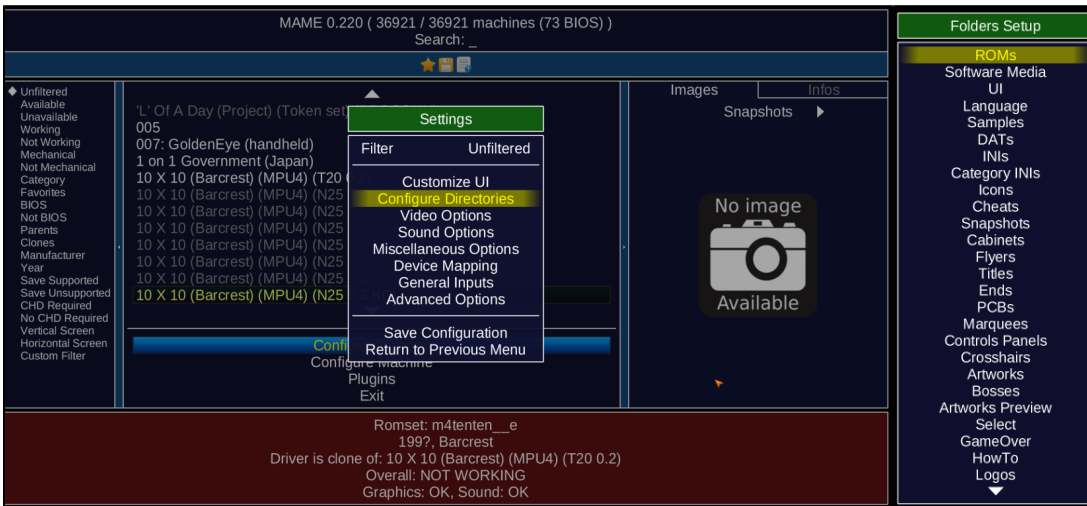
MAME 0.220 ( 36921 / 36921 machines (73 BIOS) )
Search: _

Unfiltered
Available
Unavailable
Working
Not Working
Mechanical
Not Mechanical
Category
Favorites
BIOS
Not BIOS
Parents
Clones
Manufacturer
Year
Save Supported
Save Unsupported
CHD Required
No CHD Required
Vertical Screen
Horizontal Screen
Custom Filter

'L' Of A Day (Project) (Token set) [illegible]
005
007: GoldenEye (handheld)
1 on 1 Government (Japan)
10 X 10 (Barcrest) (MPU4) (T20 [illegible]
10 X 10 (Barcrest) (MPU4) (N25
10 X 10 (Barcrest) (MPU4) (N25
10 X 10 (Barcrest) (MPU4) (N25
10 X 10 (Barcrest) (MPU4) (N25
10 X 10 (Barcrest) (MPU4) (N25
10 X 10 (Barcrest) (MPU4) (N25
10 X 10 (Barcrest) (MPU4) (N25

Confi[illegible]
Configure Machine
Plugins
Exit

Settings
Filter Unfiltered
Customize UI
Configure Directories
Video Options
Sound Options
Miscellaneous Options
Device Mapping
General Inputs
Advanced Options
Save Configuration
Return to Previous Menu

Images
Infos
Snapshots
No image
Available

Folders Setup
ROMs
Software Media
UI
Language
Samples
DATs
INIs
Category INIs
Icons
Cheats
Snapshots
Cabinets
Flyers
Titles
Ends
PCBs
Marquees
Controls Panels
Crosshairs
Artworks
Bosses
Artworks Preview
Select
GameOver
HowTo
Logos

Romset: m4tenten__e
199?, Barcrest
Driver is clone of: 10 X 10 (Barcrest) (MPU4) (T20 0.2)
Overall: NOT WORKING
Graphics: OK, Sound: OK